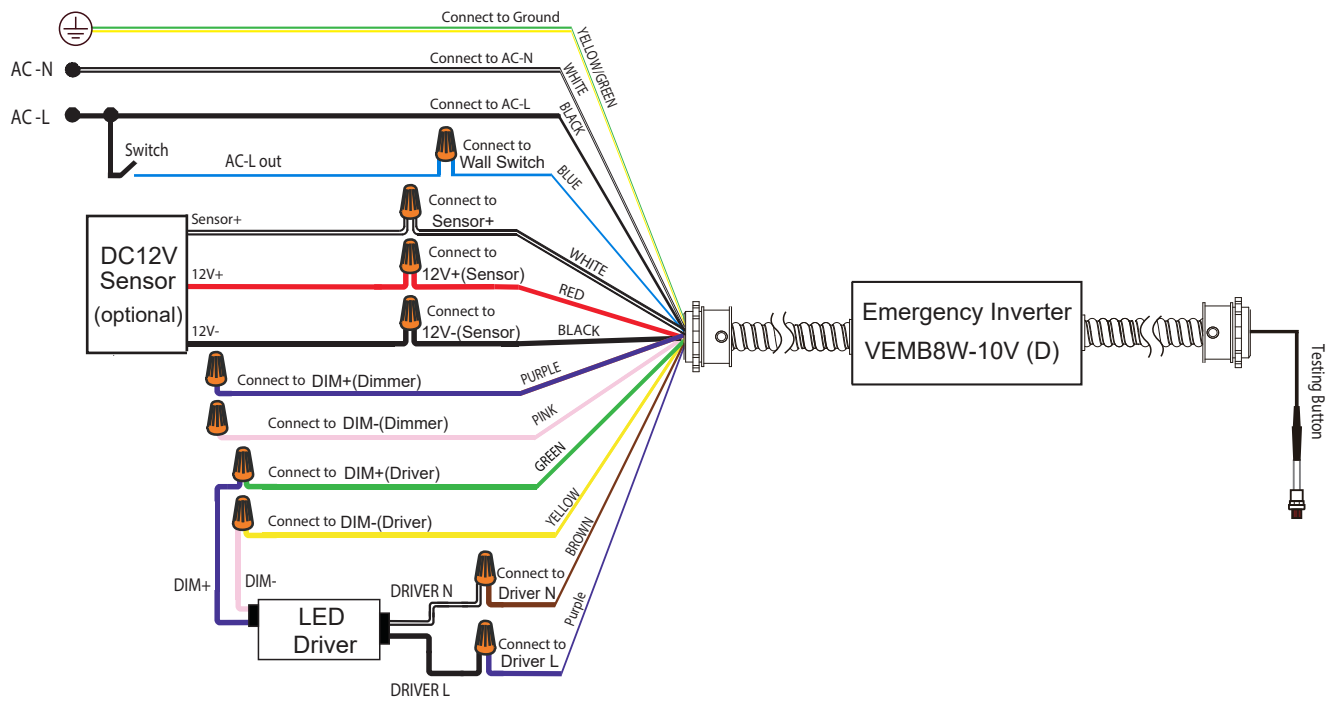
Connect to Ground
YELLOW/GREEN
AC-N
Connect to AC-N
WHITE
AC-L
Connect to AC-L
BLACK
Switch
AC-L out
Connect to Wall Switch
BLUE
Sensor+
Connect to Sensor+
DC12V Sensor (optional)
WHITE
12V+
Connect to 12V+(Sensor)
RED
12V-
Connect to 12V-(Sensor)
BLACK
Emergency Inverter
VEMB8W-10V (D)
Testing Button
Connect to DIM+(Dimmer)
PURPLE
Connect to DIM-(Dimmer)
PINK
Connect to DIM+(Driver)
GREEN
Connect to DIM-(Driver)
YELLOW
BROWN
DIM+
DIM-
DRIVER N
Connect to Driver N
LED Driver
Connect to Driver L
Purple
DRIVER L